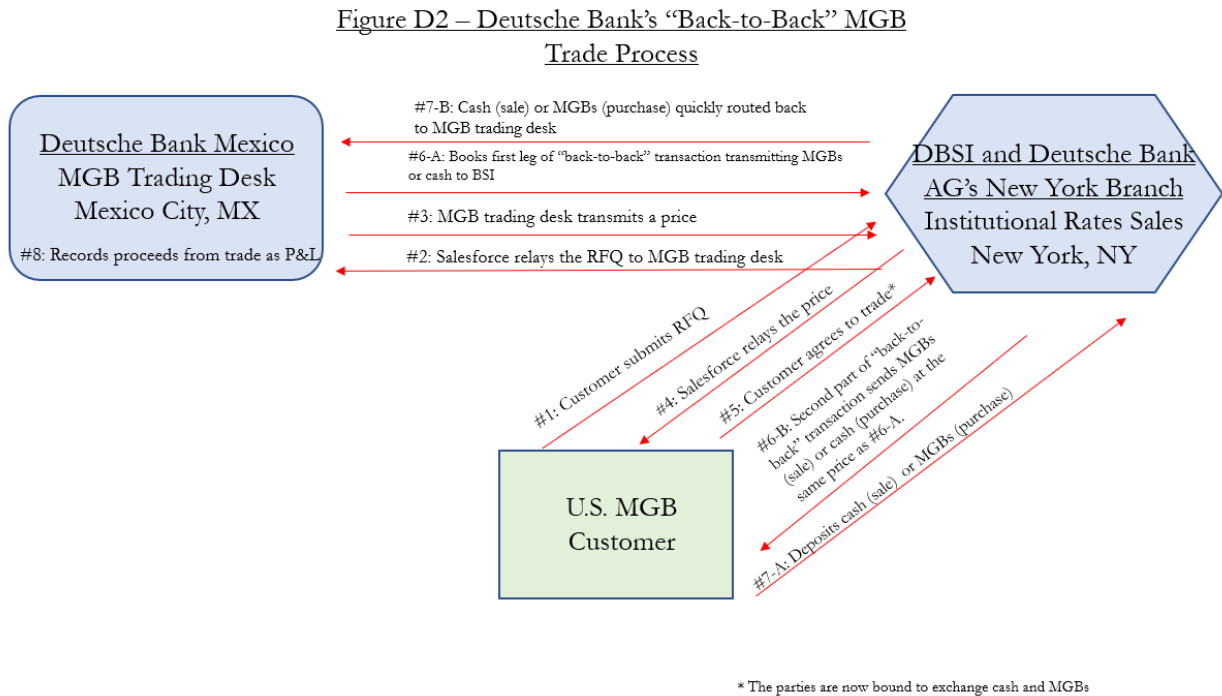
Figure D2 – Deutsche Bank's "Back-to-Back" MGB Trade Process

Deutsche Bank Mexico
MGB Trading Desk
Mexico City, MX

#8: Records proceeds from trade as P&L

#7-B: Cash (sale) or MGBs (purchase) quickly routed back to MGB trading desk

#6-A: Books first leg of "back-to-back" transaction transmitting MGBs or cash to BSI

#3: MGB trading desk transmits a price

#2: Salesforce relays the RFQ to MGB trading desk

DBSI and Deutsche Bank AG's New York Branch
Institutional Rates Sales
New York, NY

#1: Customer submits RFQ

#4: Salesforce relays the price

#5: Customer agrees to trade*

#6-B: Second part of "back-to-back" transaction sends MGBs (sale) or cash (purchase) at the same price as #6-A.

#7-A: Deposits cash (sale) or MGBs (purchase)

U.S. MGB
Customer

* The parties are now bound to exchange cash and MGBs